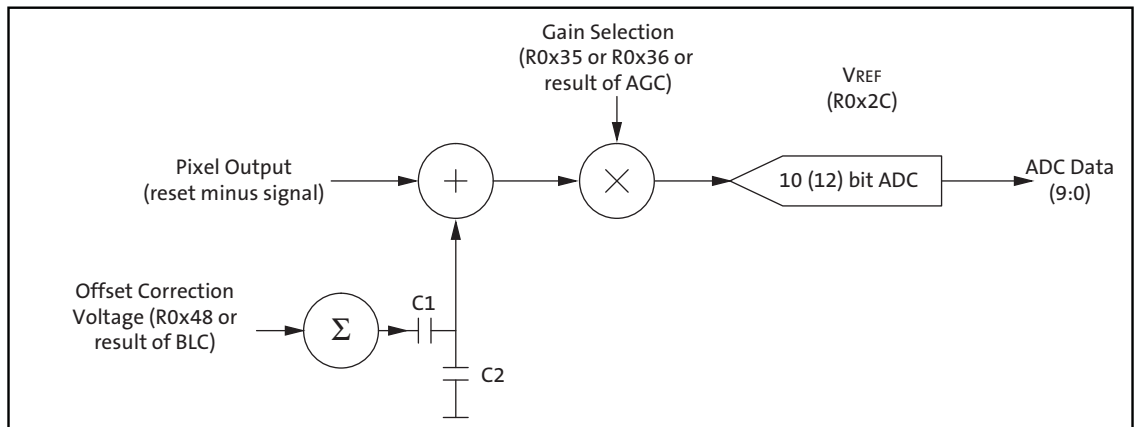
Gain Selection (R0x35 or R0x36 or result of AGC)

VREF (R0x2C)

Pixel Output (reset minus signal)

$+$

$\times$

10 (12) bit ADC

ADC Data (9:0)

Offset Correction Voltage (R0x48 or result of BLC)

$\Sigma$

C1

C2